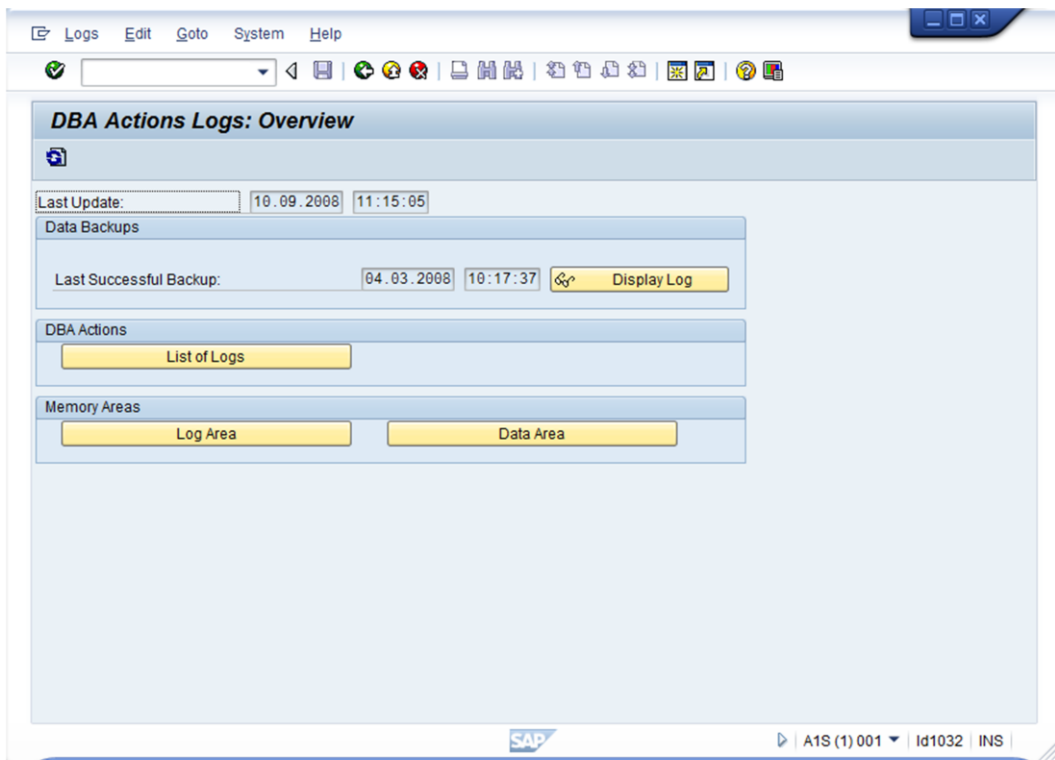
Logs Edit Goto System Help

DBA Actions Logs: Overview

Last Update: 10.09.2008 11:15:05

Data Backups

Last Successful Backup: 04.03.2008 10:17:37 Display Log

DBA Actions

List of Logs

Memory Areas

Log Area Data Area

SAP

A1S (1) 001 ld1032 INS